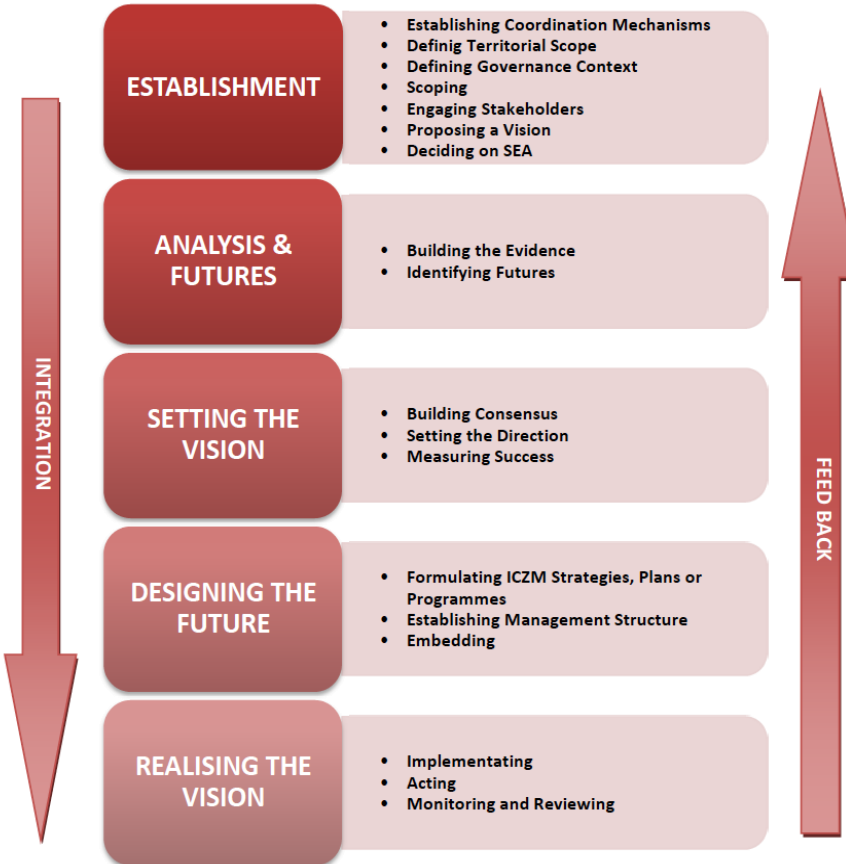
INTEGRATION

ESTABLISHMENT

- Establishing Coordination Mechanisms
- Definig Territorial Scope
- Defining Governance Context
- Scoping
- Engaging Stakeholders
- Proposing a Vision
- Deciding on SEA

ANALYSIS & FUTURES

- Building the Evidence
- Identifying Futures

SETTING THE VISION

- Building Consensus
- Setting the Direction
- Measuring Success

DESIGNING THE FUTURE

- Formulating ICZM Strategies, Plans or Programmes
- Establishing Management Structure
- Embedding

REALISING THE VISION

- Implementating
- Acting
- Monitoring and Reviewing

FEED BACK